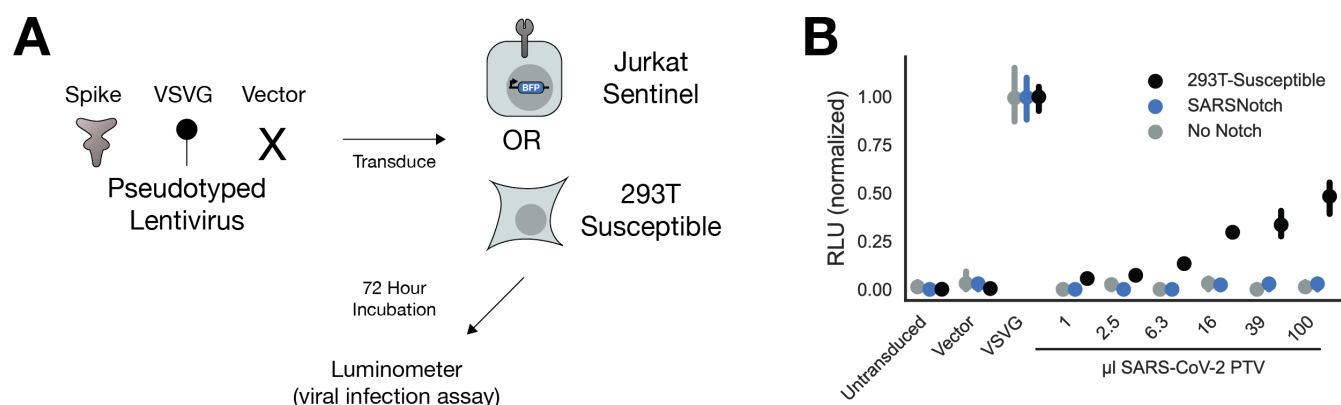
A

Spike VSVG Vector

X

Pseudotyped Lentivirus

Transduce

BFP

Jurkat Sentinel

OR

293T Susceptible

72 Hour Incubation

Luminometer (viral infection assay)

B

RLU (normalized)

1.00
0.75
0.50
0.25
0.00

293T-Susceptible
SARSNotch
No Notch

Untransduced Vector VSVG 1 2.5 6.3 16 39 100

µl SARS-CoV-2 PTV